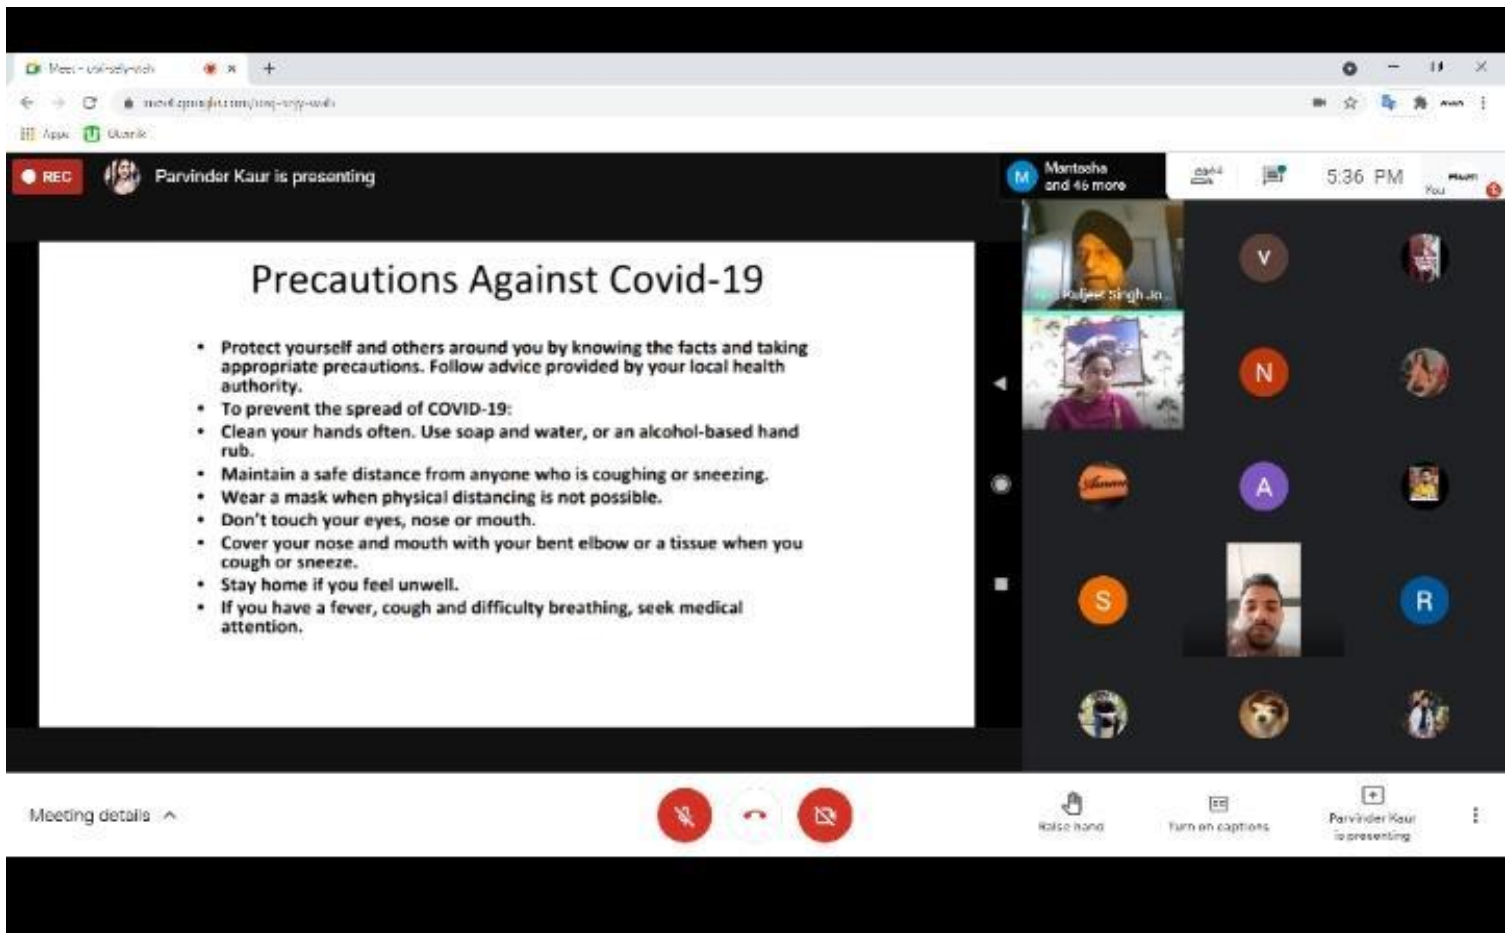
Meet - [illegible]

Apps

REC Parvinder Kaur is presenting

Mantasha and 46 more

5:36 PM

You

Precautions Against Covid-19

- Protect yourself and others around you by knowing the facts and taking appropriate precautions. Follow advice provided by your local health authority.
- To prevent the spread of COVID-19:
- Clean your hands often. Use soap and water, or an alcohol-based hand rub.
- Maintain a safe distance from anyone who is coughing or sneezing.
- Wear a mask when physical distancing is not possible.
- Don't touch your eyes, nose or mouth.
- Cover your nose and mouth with your bent elbow or a tissue when you cough or sneeze.
- Stay home if you feel unwell.
- If you have a fever, cough and difficulty breathing, seek medical attention.

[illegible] Singh Jo...

V

N

A

S

R

Meeting details

Raise hand

Turn on captions

Parvinder Kaur is presenting